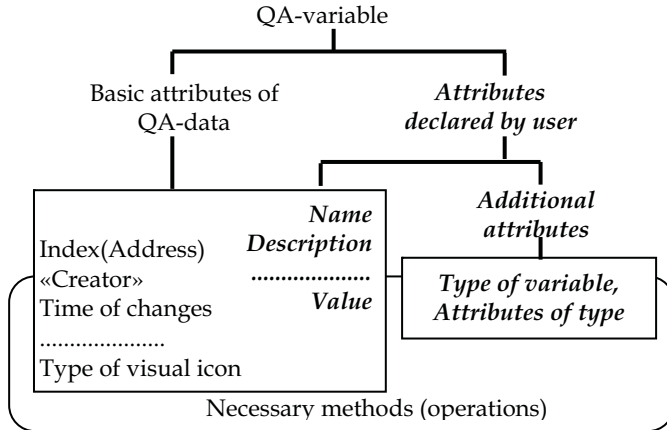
QA-variable

Basic attributes of QA-data

Attributes declared by user

Name
Description
...................
Value

Additional attributes

Index(Address)
«Creator»
Time of changes
.....................
Type of visual icon

Type of variable,
Attributes of type

Necessary methods (operations)